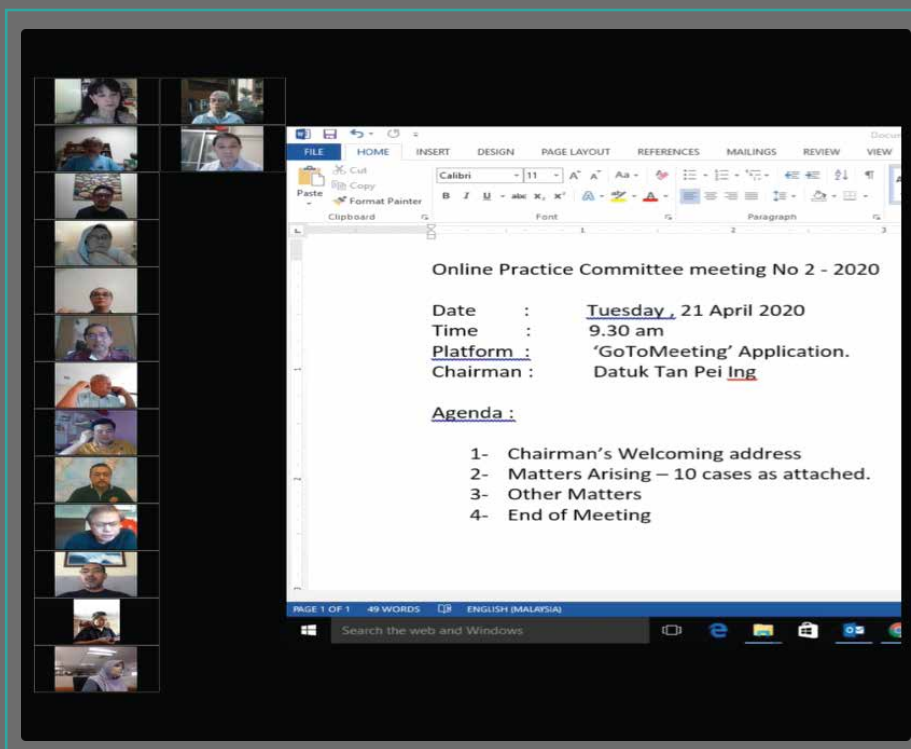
Docu

FILE HOME INSERT DESIGN PAGE LAYOUT REFERENCES MAILINGS REVIEW VIEW

Cut
Copy
Paste
Format Painter
Clipboard

Calibri 11
Font

Paragraph

Online Practice Committee meeting No 2 - 2020

Date : Tuesday , 21 April 2020
Time : 9.30 am
Platform : 'GoToMeeting' Application.
Chairman : Datuk Tan Pei Ing

Agenda :

1- Chairman's Welcoming address
2- Matters Arising – 10 cases as attached.
3- Other Matters
4- End of Meeting

PAGE 1 OF 1 49 WORDS ENGLISH (MALAYSIA)

Search the web and Windows